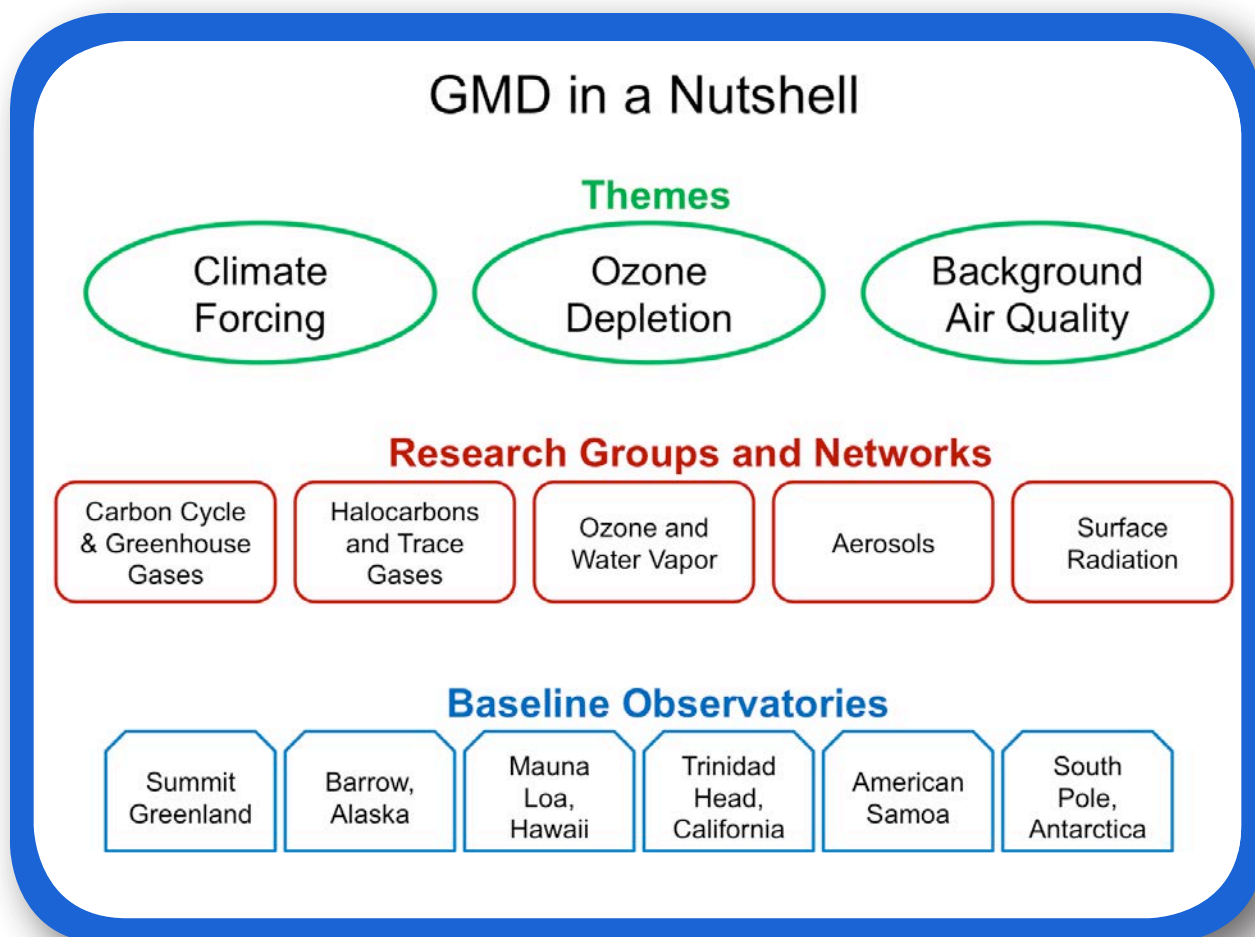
GMD in a Nutshell

Themes

Climate Forcing

Ozone Depletion

Background Air Quality

Research Groups and Networks

Carbon Cycle & Greenhouse Gases

Halocarbons and Trace Gases

Ozone and Water Vapor

Aerosols

Surface Radiation

Baseline Observatories

Summit Greenland

Barrow, Alaska

Mauna Loa, Hawaii

Trinidad Head, California

American Samoa

South Pole, Antarctica